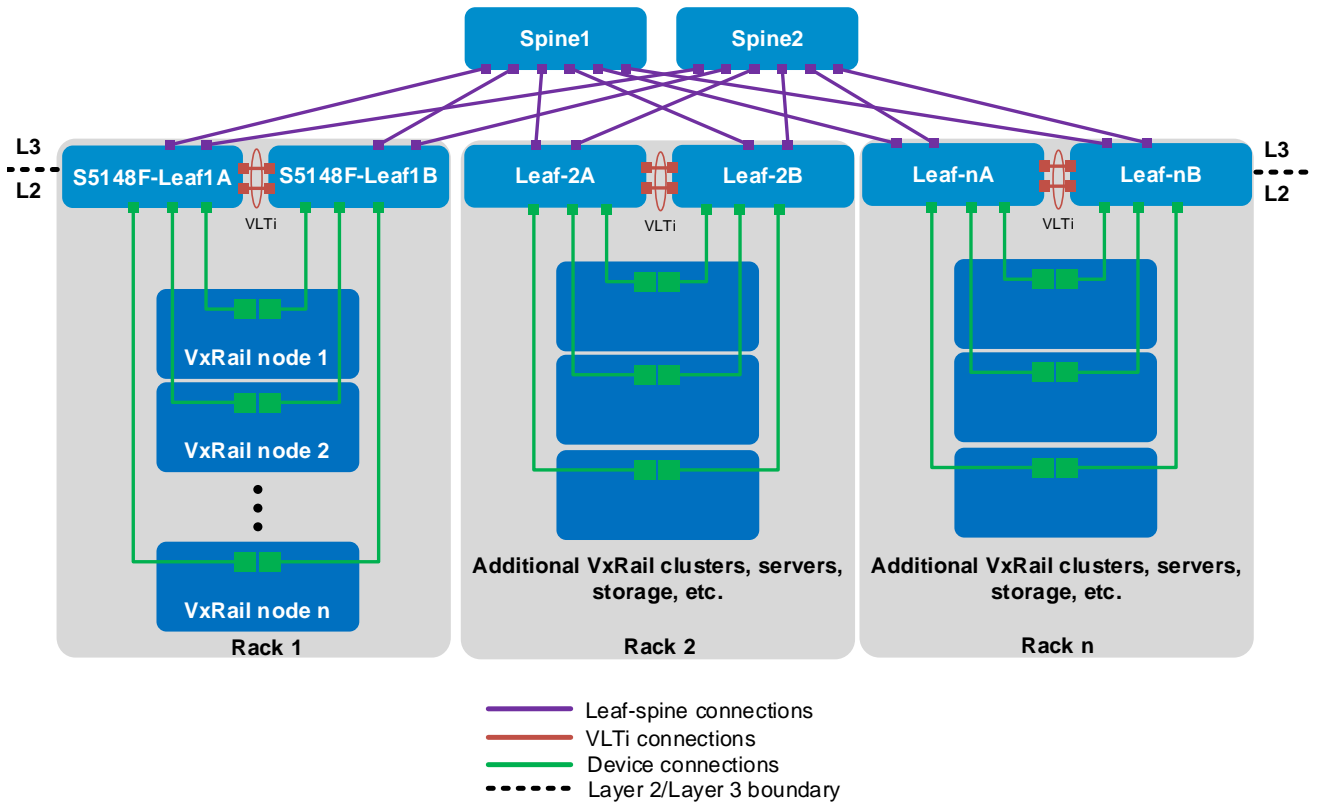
Spine1
Spine2

L3
L2
S5148F-Leaf1A
S5148F-Leaf1B
VLTi
VxRail node 1
VxRail node 2
VxRail node n
Rack 1

Leaf-2A
Leaf-2B
VLTi
Additional VxRail clusters, servers, storage, etc.
Rack 2

Leaf-nA
Leaf-nB
VLTi
L3
L2
Additional VxRail clusters, servers, storage, etc.
Rack n

Leaf-spine connections
VLTi connections
Device connections
Layer 2/Layer 3 boundary